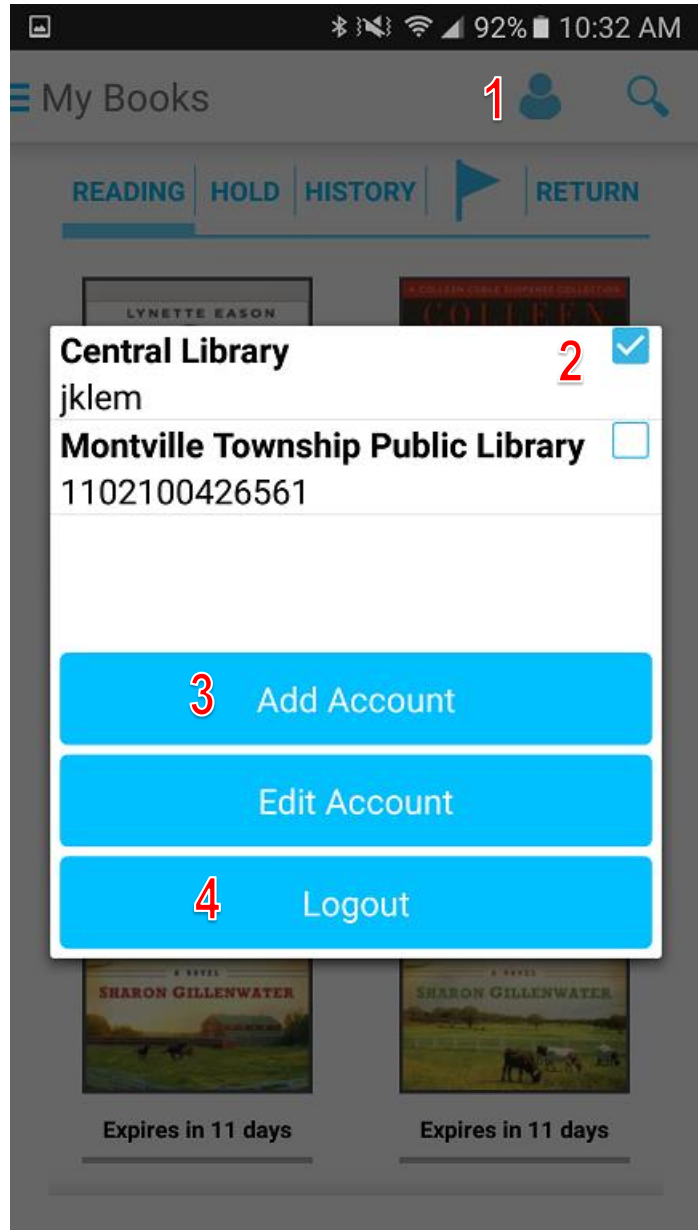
92% 10:32 AM

My Books 1

READING | HOLD | HISTORY | RETURN

LYNETTE EASON

A COLLEEN COBLE SUSPENSE COLLECTION
COLLEEN

Central Library 2
jklem

Montville Township Public Library
1102100426561

3 Add Account

Edit Account

4 Logout

A NOVEL
SHARON GILLENWATER

A NOVEL
SHARON GILLENWATER

Expires in 11 days

Expires in 11 days